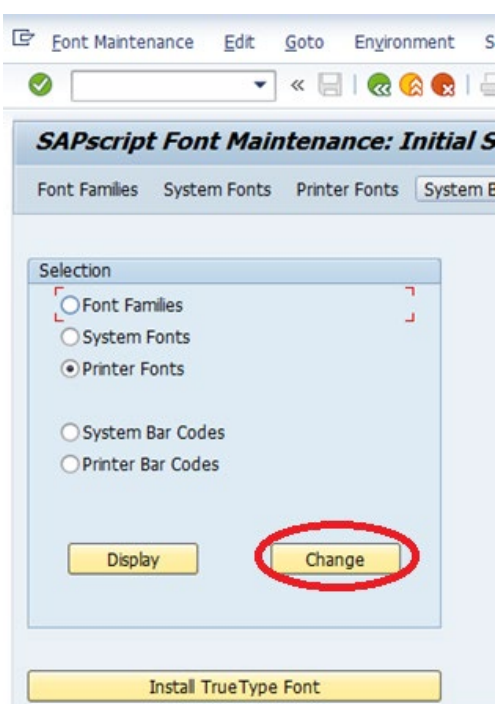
Font Maintenance Edit Goto Environment S

SAPscript Font Maintenance: Initial S

Font Familes System Fonts Printer Fonts System B

Selection

Font Families

System Fonts

Printer Fonts

System Bar Codes

Printer Bar Codes

Display

Change

Install TrueType Font